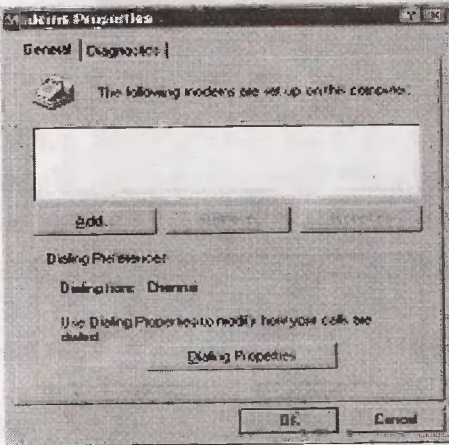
Modems Properties

General | Diagnostics |

The following modems are set up on this computer:

Add... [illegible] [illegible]

Dialing Preferences

Dialing from: Chennai

Use Dialing Properties to modify how your calls are dialed.

Dialing Properties

OK Cancel